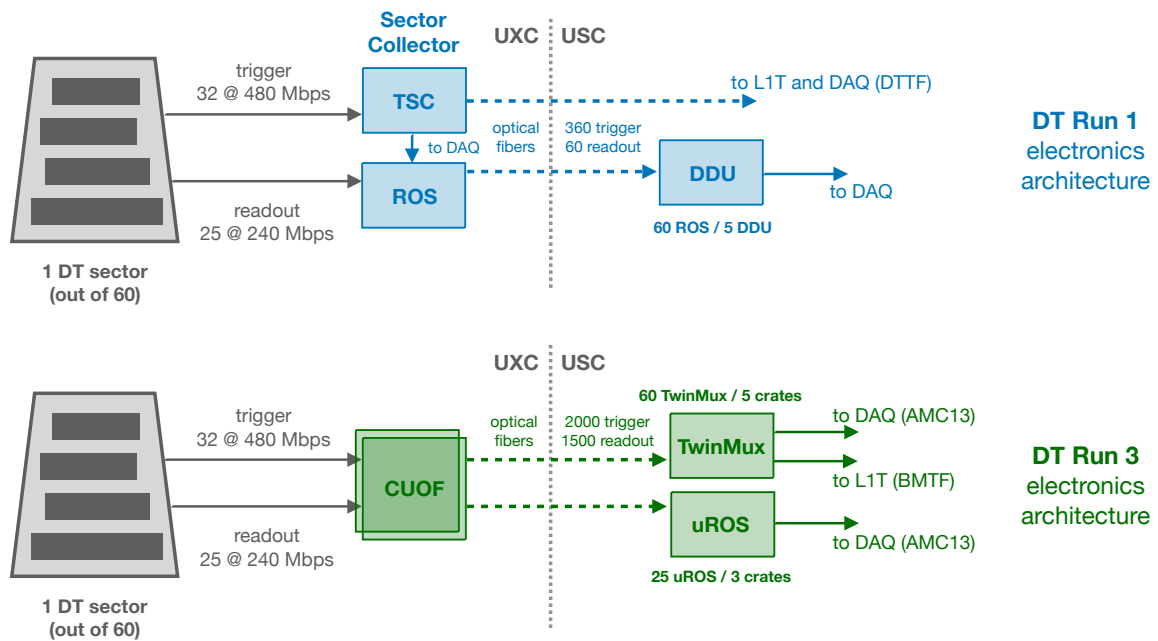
Sector Collector

UXC USC

trigger
32 @ 480 Mbps

TSC

to L1T and DAQ (DTTF)

DT Run 1
electronics
architecture

to DAQ

optical fibers

360 trigger
60 readout

DDU

ROS

to DAQ

readout
25 @ 240 Mbps

60 ROS / 5 DDU

1 DT sector
(out of 60)

UXC USC

60 TwinMux / 5 crates

trigger
32 @ 480 Mbps

optical fibers

2000 trigger
1500 readout

TwinMux

to DAQ (AMC13)

to L1T (BMTF)

DT Run 3
electronics
architecture

CUOF

uROS

readout
25 @ 240 Mbps

to DAQ (AMC13)

25 uROS / 3 crates

1 DT sector
(out of 60)